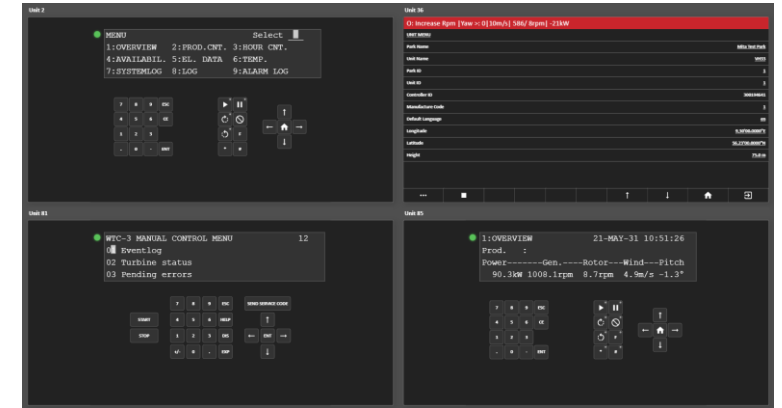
Unit 2

MENU Select
1:OVERVIEW 2:PROD.CNT. 3:HOUR CNT.
4:AVAILABIL. 5:EL. DATA 6:TEMP.
7:SYSTEMLOG 8:LOG 9:ALARM LOG

7 8 9 ESC
4 5 6 CE
1 2 3
. 0 - ENT

Unit 36

O: Increase Rpm |Yaw >: 0|10m/s| 586/ 8rpm| -21kW

UNIT MENU

| Park Name | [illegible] |
|---|---|
| Unit Name | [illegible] |
| Park ID | 1 |
| Unit ID | 1 |
| Controller ID | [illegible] |
| Manufacture Code | 1 |
| Default Language | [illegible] |
| Longitude | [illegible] |
| Latitude | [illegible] |
| Height | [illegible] |

Unit 81

WTC-3 MANUAL CONTROL MENU 12
01 Eventlog
02 Turbine status
03 Pending errors

7 8 9 ESC SEND SERVICE CODE
START 4 5 6 HELP
STOP 1 2 3 DEL
+/- 0 . TAP

Unit 85

1:OVERVIEW 21-MAY-31 10:51:26
Prod. :
Power-------Gen.----Rotor---Wind---Pitch
90.3kW 1008.1rpm 8.7rpm 4.9m/s -1.3°

7 8 9 ESC
4 5 6 CE
1 2 3
. 0 - ENT